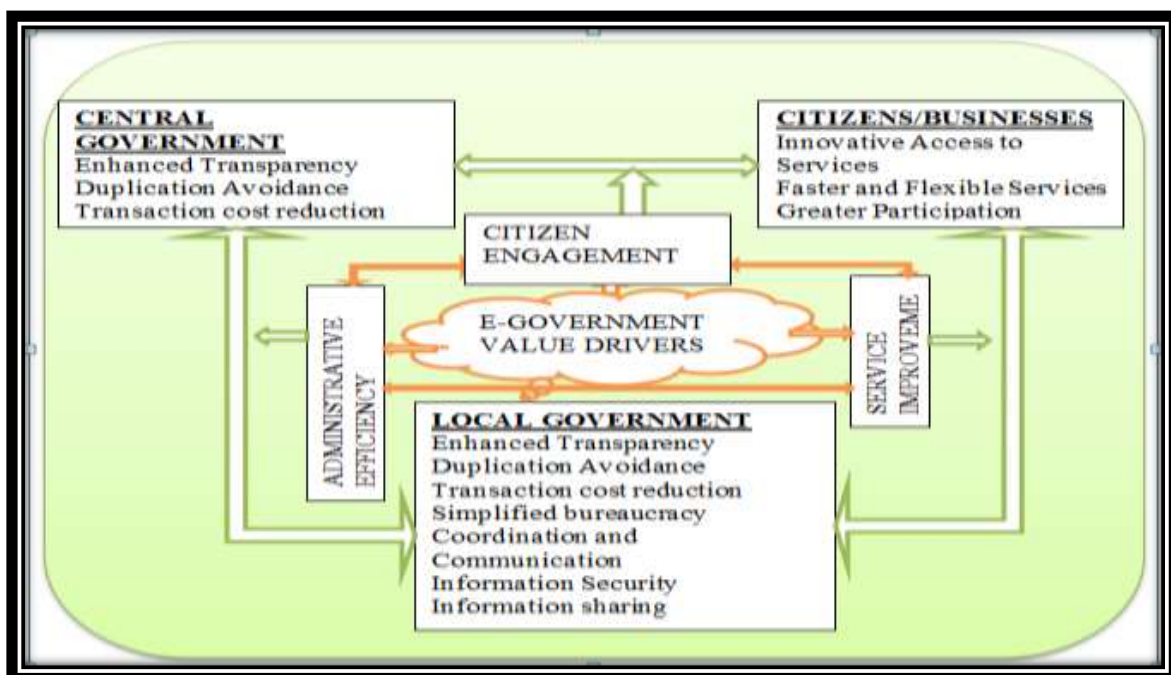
CENTRAL GOVERNMENT
Enhanced Transparency
Duplication Avoidance
Transaction cost reduction

CITIZENS/BUSINESSES
Innovative Access to Services
Faster and Flexible Services
Greater Participation

CITIZEN ENGAGEMENT

ADMINISTRATIVE EFFICIENCY

E-GOVERNMENT VALUE DRIVERS

SERVICE IMPROVEME

LOCAL GOVERNMENT
Enhanced Transparency
Duplication Avoidance
Transaction cost reduction
Simplified bureaucracy
Coordination and Communication
Information Security
Information sharing